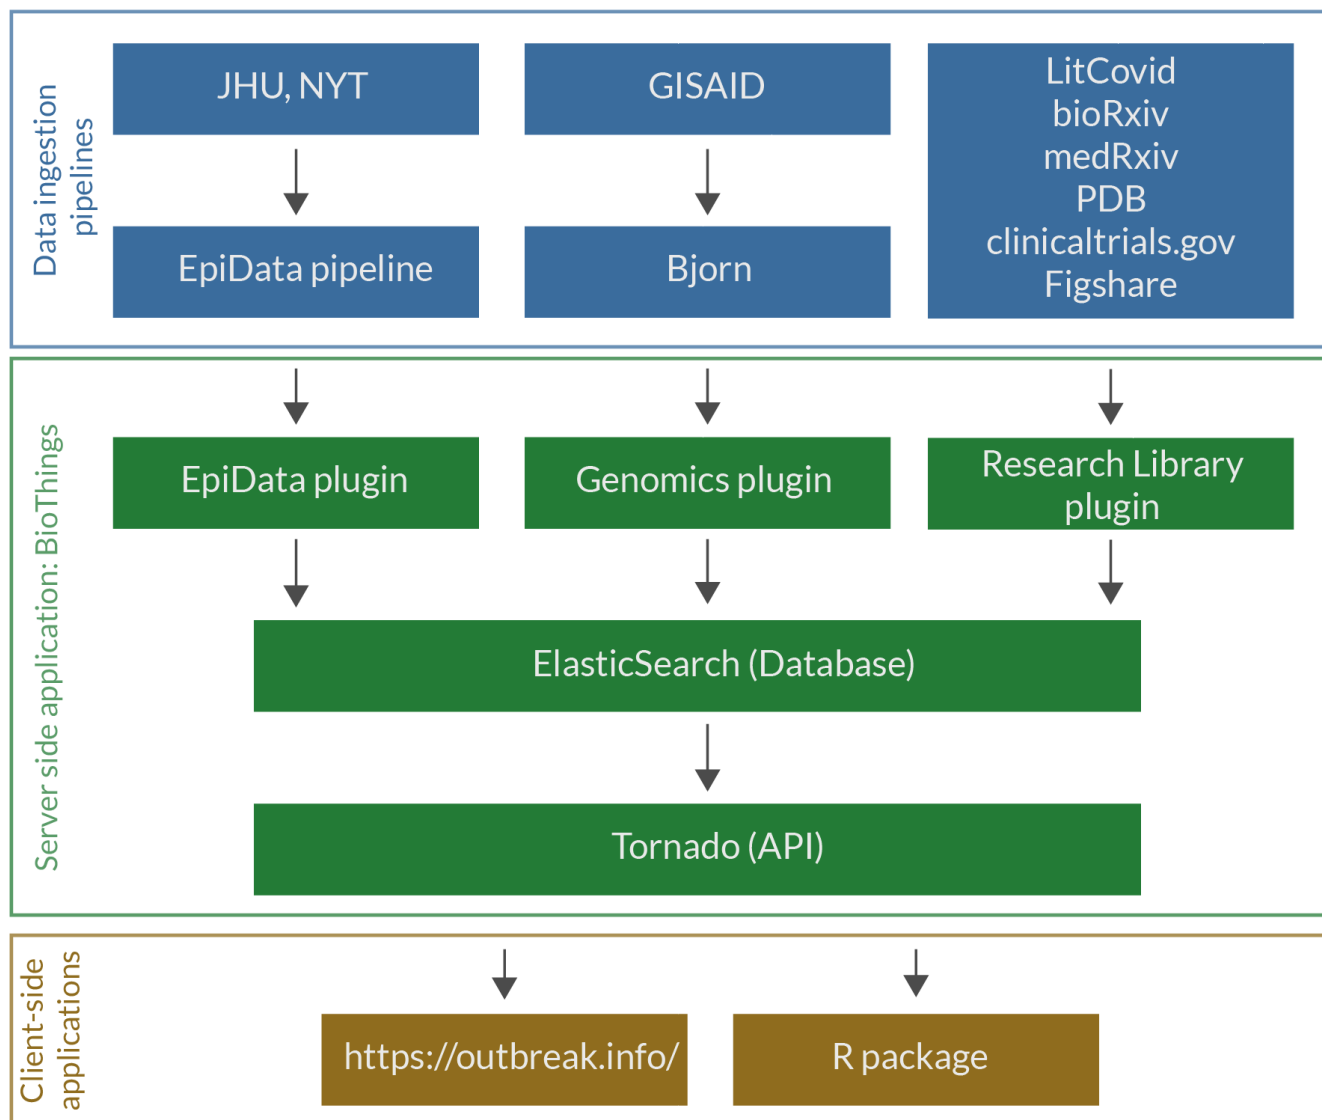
Data ingestion pipelines

JHU, NYT

EpiData pipeline

GISAID

Bjorn

LitCovid
bioRxiv
medRxiv
PDB
clinicaltrials.gov
Figshare

Server side application: BioThings

EpiData plugin

Genomics plugin

Research Library plugin

ElasticSearch (Database)

Tornado (API)

Client-side applications

https://outbreak.info/

R package